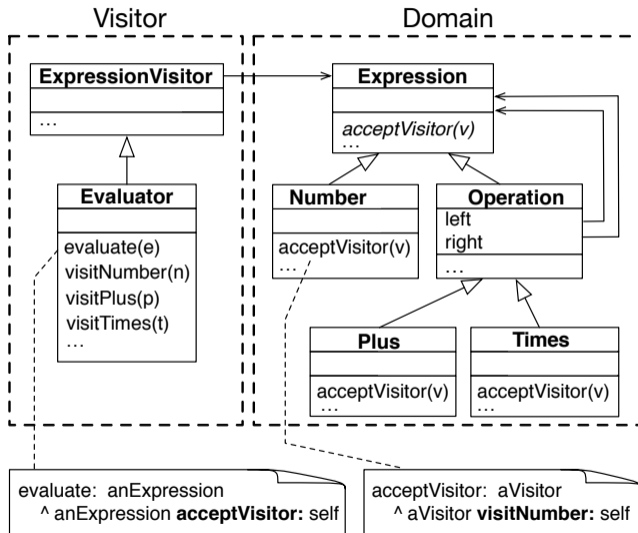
Visitor

Domain

ExpressionVisitor

...

Evaluator

evaluate(e)
visitNumber(n)
visitPlus(p)
visitTimes(t)
...

Expression

acceptVisitor(v)
...

Number

acceptVisitor(v)
...

Operation
left
right

...

Plus

acceptVisitor(v)
...

Times

acceptVisitor(v)
...

evaluate: anExpression
^ anExpression **acceptVisitor:** self

acceptVisitor: aVisitor
^ aVisitor **visitNumber:** self